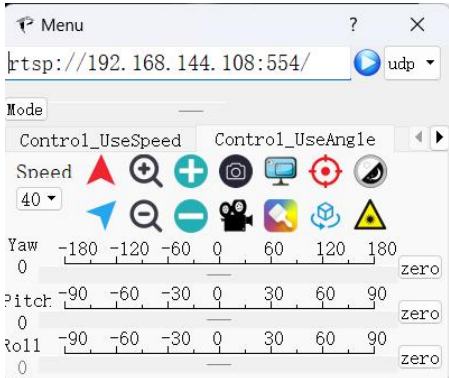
Menu ? ×

rtsp://192.168.144.108:554/ udp

Mode

Control_UseSpeed Control_UseAngle

Speed
40

Yaw -180 -120 -60 0 60 120 180
0 zero

Pitch -90 -60 -30 0 30 60 90
0 zero

Roll -90 -60 -30 0 30 60 90
0 zero